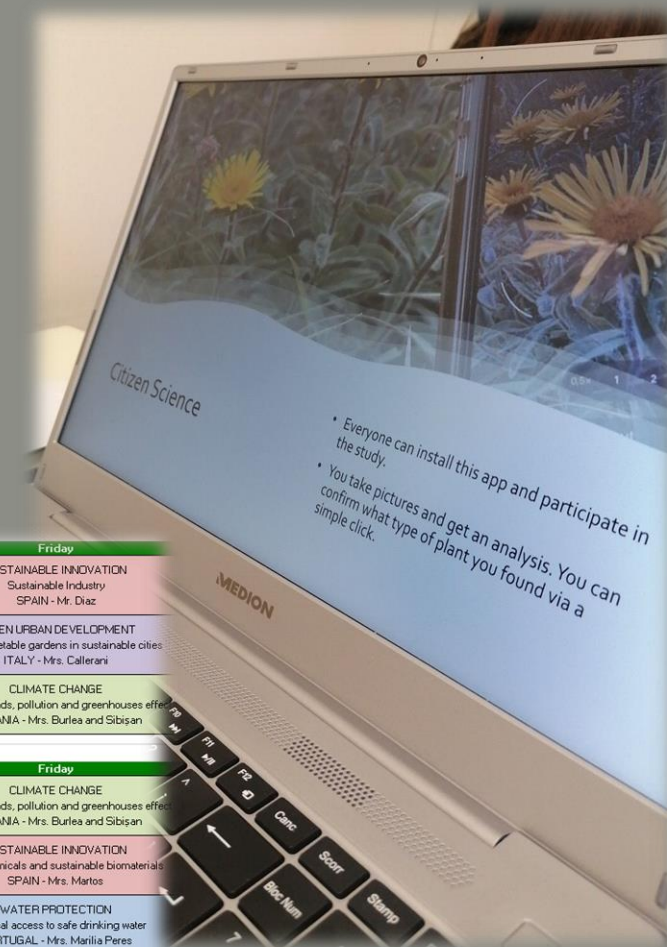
Citizen Science

• Everyone can install this app and participate in the study.

• You take pictures and get an analysis. You can confirm what type of plant you found via a simple click.

0.5× 1 2

MEDION

F10 F11 F12 Canc Scorr Stamp Bloc Num

Friday
STAINABLE INNOVATION
Sustainable Industry
SPAIN - Mr. Diaz

EN URBAN DEVELOPMENT
etable gardens in sustainable cities
ITALY - Mrs. Callerani

CLIMATE CHANGE
ds, pollution and greenhouses effec
ANIA - Mrs. Burlea and Sibişan

Friday
CLIMATE CHANGE
ds, pollution and greenhouses effec
ANIA - Mrs. Burlea and Sibişan

STAINABLE INNOVATION
nicals and sustainable biomaterials
SPAIN - Mrs. Martos

WATER PROTECTION
al access to safe drinking water
TUGAL - Mrs. Marilia Peres